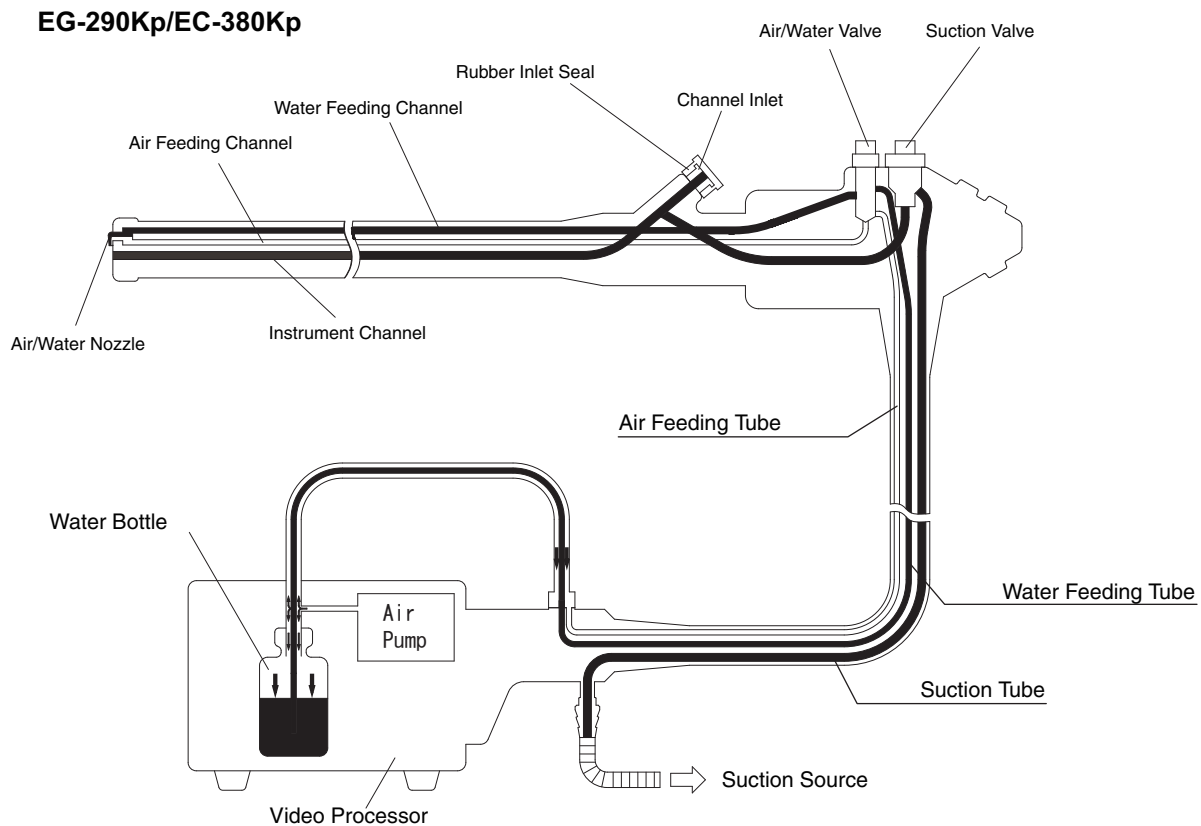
EG-290Kp/EC-380Kp

Air/Water Valve

Suction Valve

Rubber Inlet Seal

Channel Inlet

Water Feeding Channel

Air Feeding Channel

Air/Water Nozzle

Instrument Channel

Air Feeding Tube

Water Bottle

Air Pump

Water Feeding Tube

Suction Tube

Suction Source

Video Processor